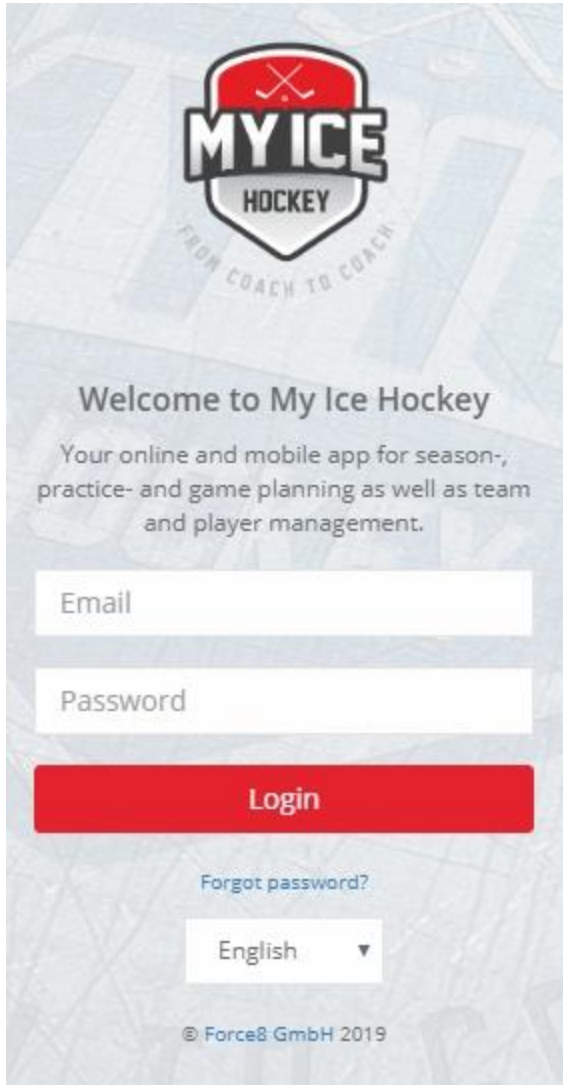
MY ICE
HOCKEY
FROM COACH TO COACH

Welcome to My Ice Hockey

Your online and mobile app for season-, practice- and game planning as well as team and player management.

Email

Password

Login

Forgot password?

English ▼

© Force8 GmbH 2019